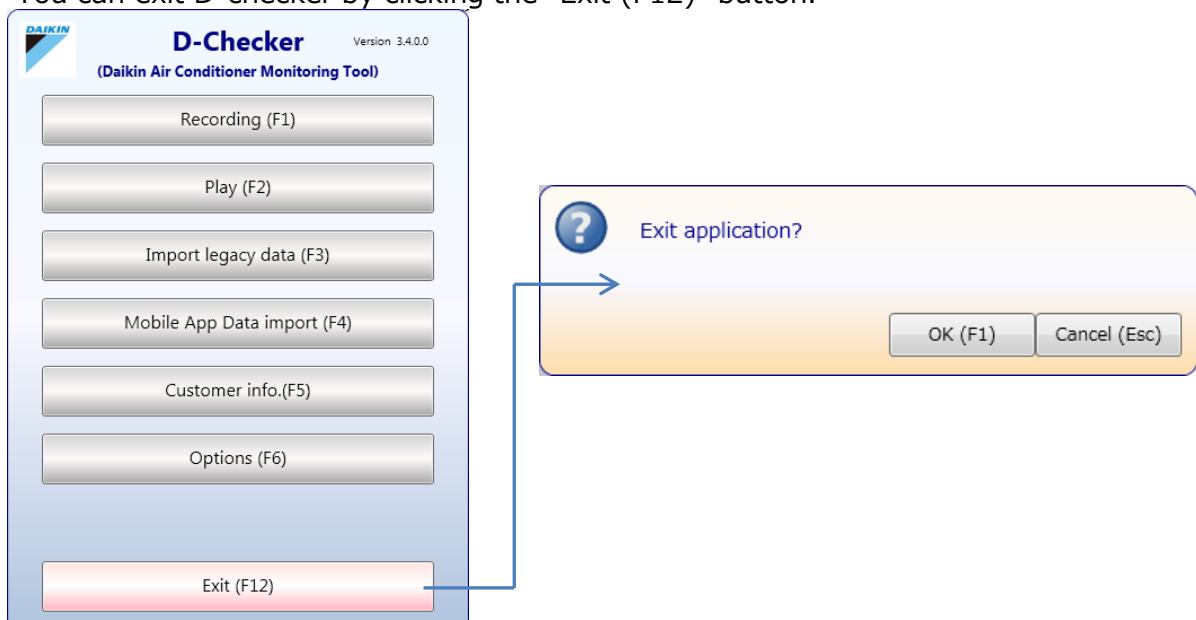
You can exit D-Checker by clicking the "Exit (F12)" button.

DAIKIN

D-Checker

Version 3.4.0.0

(Daikin Air Conditioner Monitoring Tool)

Recording (F1)

Play (F2)

Import legacy data (F3)

Mobile App Data import (F4)

Customer info.(F5)

Options (F6)

Exit (F12)

Exit application?

OK (F1)

Cancel (Esc)